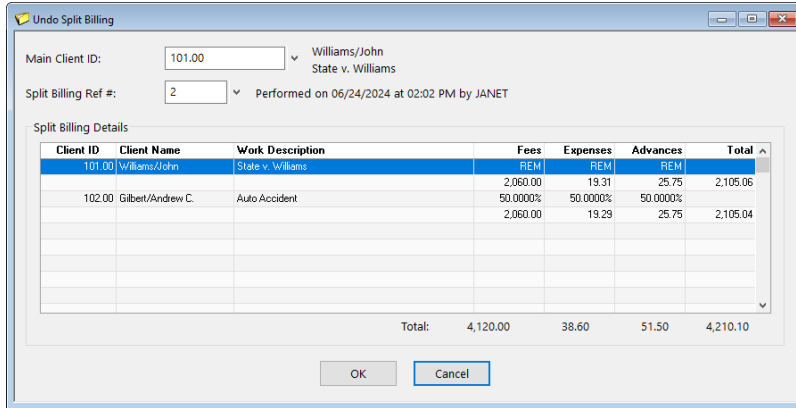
Undo Split Billing

Main Client ID: 101.00 Williams/John
State v. Williams

Split Billing Ref #: 2 Performed on 06/24/2024 at 02:02 PM by JANET

Split Billing Details

| Client ID | Client Name | Work Description | Fees | Expenses | Advances | Total |
|---|---|---|---|---|---|---|
| 101.00 | Williams/John | State v. Williams | REM | REM | REM | |
| | | | 2,060.00 | 19.31 | 25.75 | 2,105.06 |
| 102.00 | Gilbert/Andrew C. | Auto Accident | 50.0000% | 50.0000% | 50.0000% | |
| | | | 2,060.00 | 19.29 | 25.75 | 2,105.04 |

Total: 4,120.00 38.60 51.50 4,210.10

OK Cancel